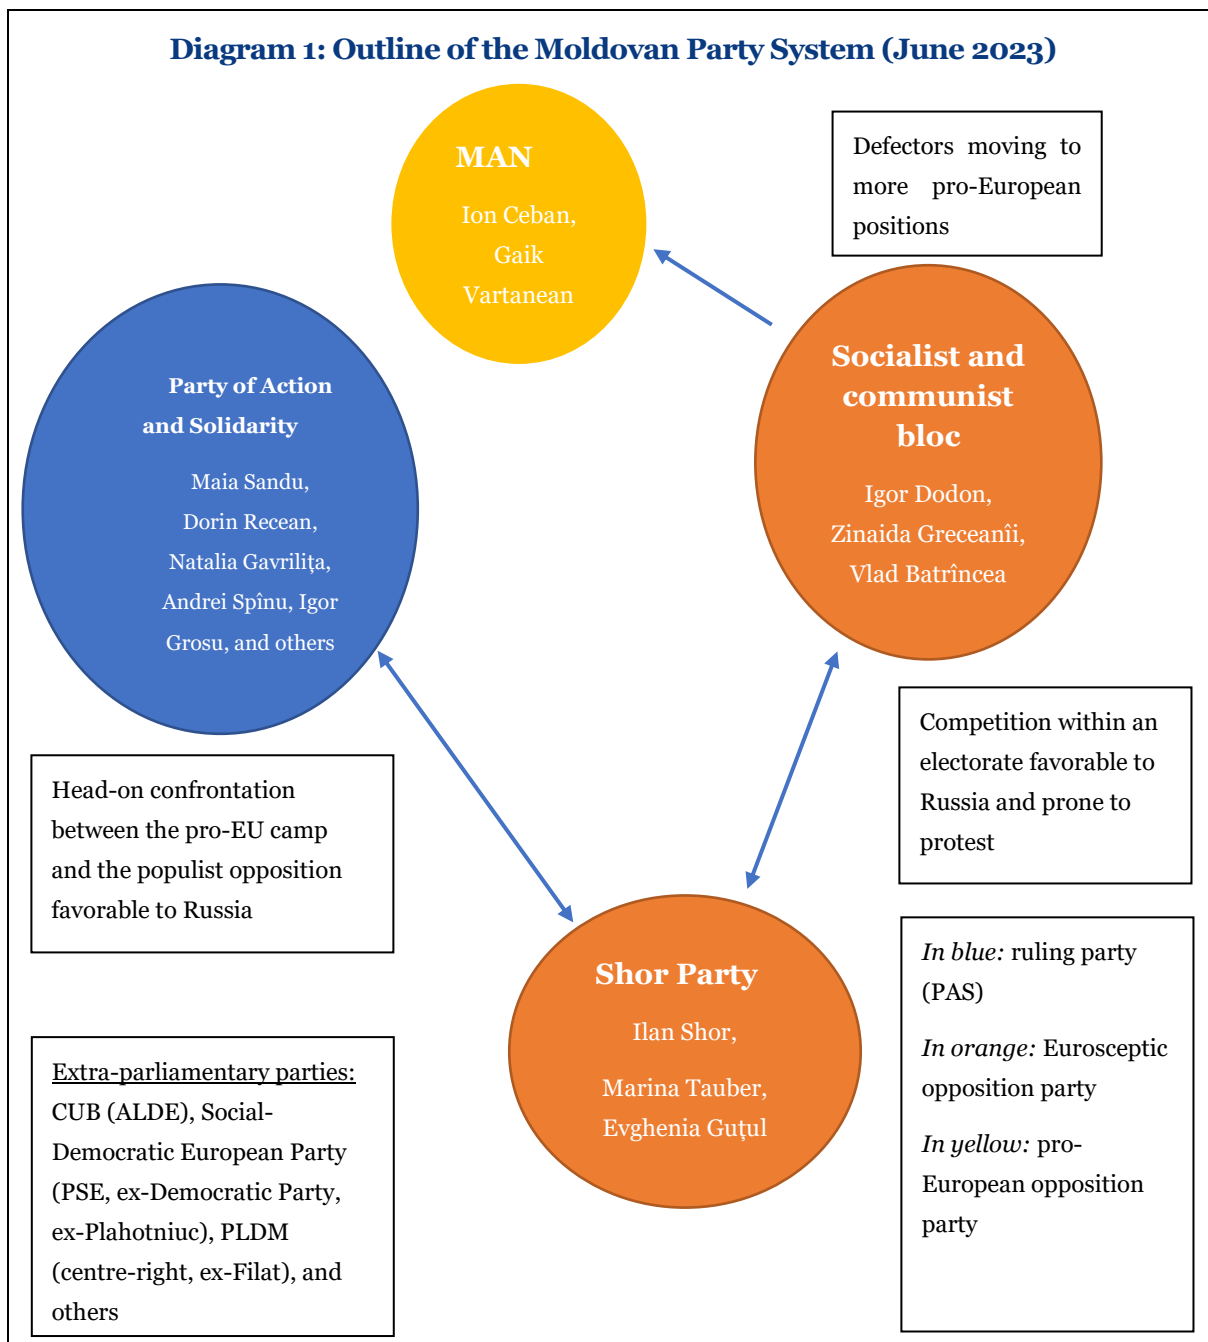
Diagram 1: Outline of the Moldovan Party System (June 2023)

MAN

Ion Ceban, Gaik Vartanean

Defectors moving to more pro-European positions

Party of Action and Solidarity

Maia Sandu, Dorin Recean, Natalia Gavrilița, Andrei Spînu, Igor Grosu, and others

Socialist and communist bloc

Igor Dodon, Zinaida Greceanîi, Vlad Batrîncea

Competition within an electorate favorable to Russia and prone to protest

Head-on confrontation between the pro-EU camp and the populist opposition favorable to Russia

Shor Party

Ilan Shor,

Marina Tauber, Evghenia Guțul

*In blue:* ruling party (PAS)

*In orange:* Eurosceptic opposition party

*In yellow:* pro-European opposition party

Extra-parliamentary parties: CUB (ALDE), Social-Democratic European Party (PSE, ex-Democratic Party, ex-Plahotniuc), PLDM (centre-right, ex-Filat), and others